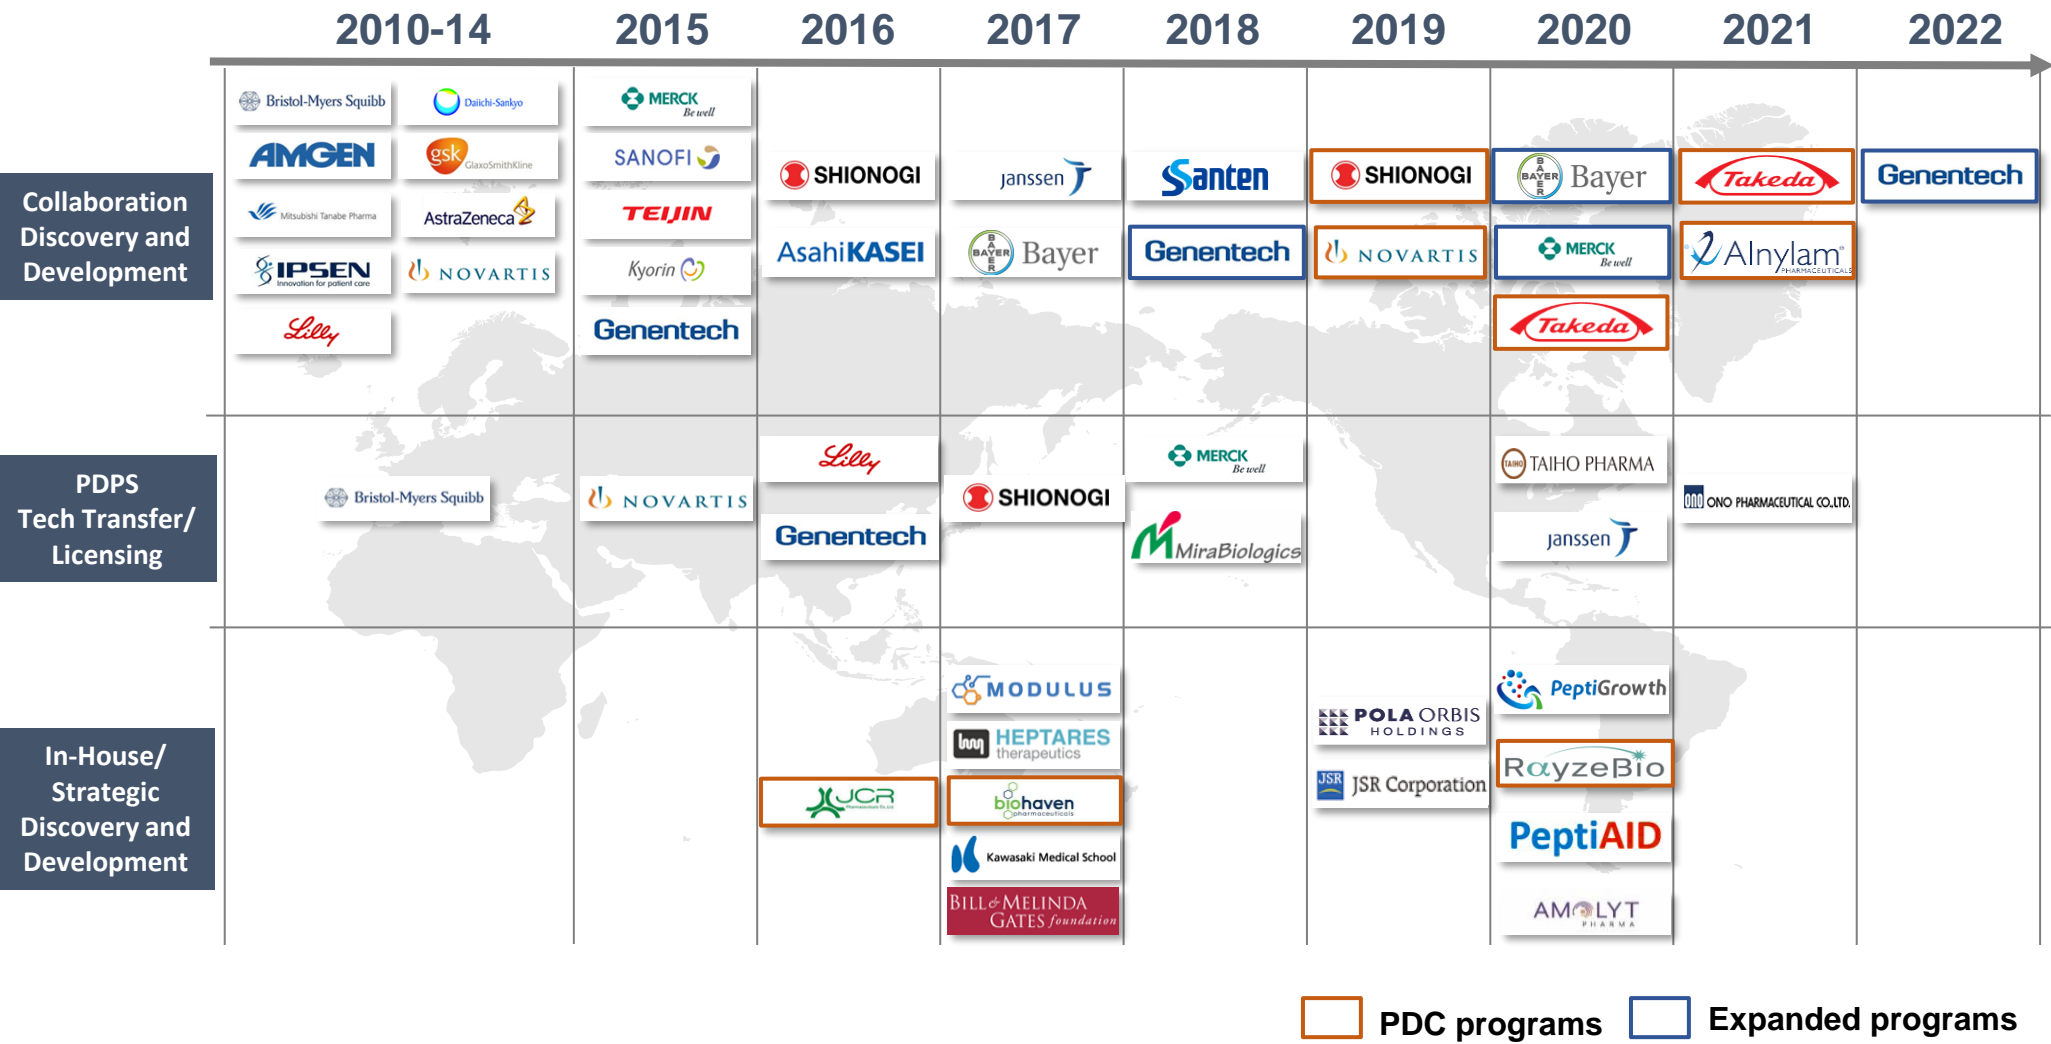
2010-14 2015 2016 2017 2018 2019 2020 2021 2022

Collaboration Discovery and Development

Bristol-Myers Squibb
Daiichi-Sankyo
AMGEN
gsk GlaxoSmithKline
Mitsubishi Tanabe Pharma
AstraZeneca
IPSEN Innovation for patient care
NOVARTIS
Lilly

MERCK Be well
SANOFI
TEIJIN
Kyorin
Genentech

SHIONOGI
AsahiKASEI

janssen
Bayer

Santen
Genentech

SHIONOGI
NOVARTIS

Bayer
MERCK Be well
Takeda

Takeda
Alnylam PHARMACEUTICALS

Genentech

PDPS Tech Transfer/ Licensing

Bristol-Myers Squibb
NOVARTIS
Lilly
Genentech
SHIONOGI
MERCK Be well
MiraBiologics
TAIHO PHARMA
janssen
ONO PHARMACEUTICAL CO.,LTD.

In-House/ Strategic Discovery and Development

JCR
MODULUS
HEPTARES therapeutics
biohaven pharmaceuticals
Kawasaki Medical School
BILL & MELINDA GATES foundation
POLA ORBIS HOLDINGS
JSR Corporation
PeptiGrowth
RayzeBio
PeptiAID
AMOLYT PHARMA

PDC programs
Expanded programs